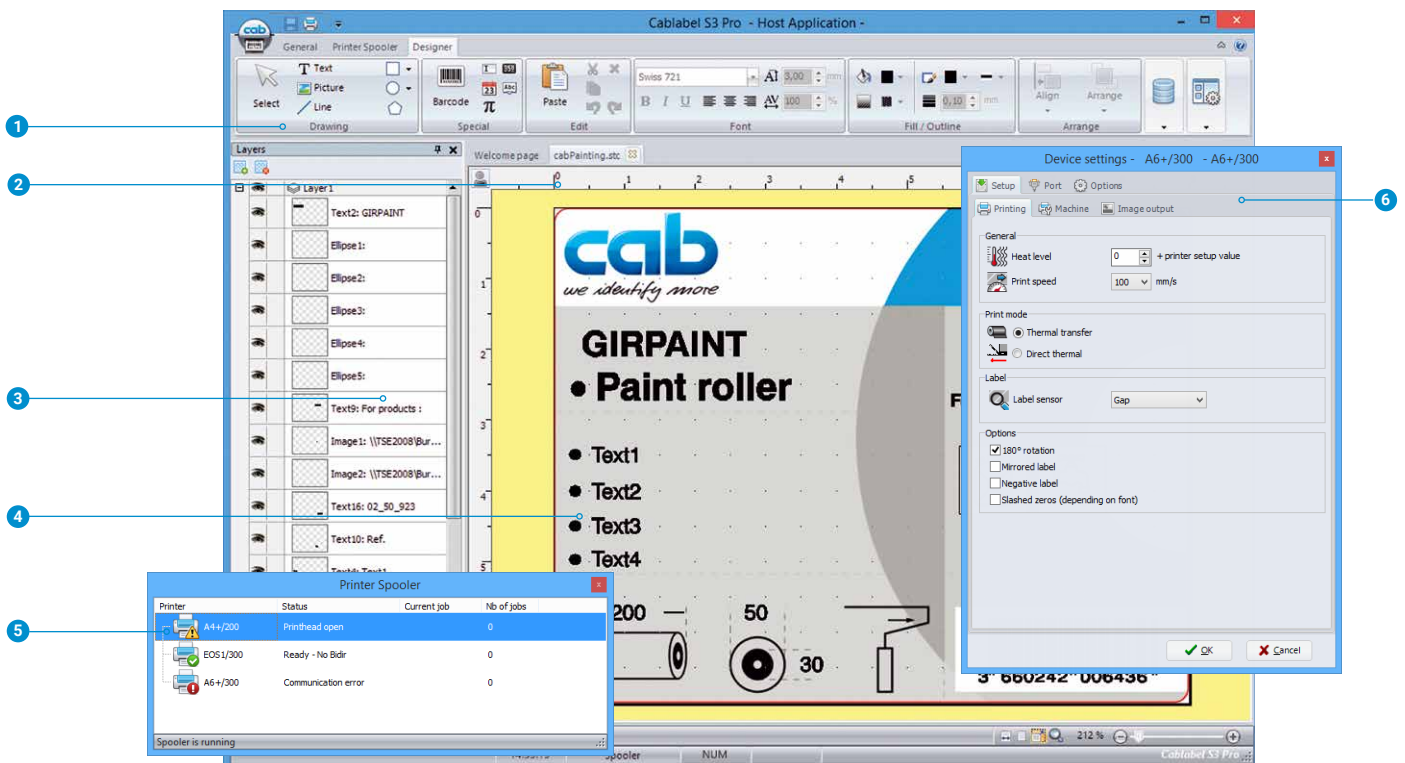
Cablabel S3 Pro - Host Application -

General Printer Spooler Designer

Select
Text
Picture
Line
Drawing
Barcode
Special
Paste
Edit
Swiss 721
3,00 mm
100 %
Font
0,10 mm
Fill / Outline
Align
Arrange
Arrange

1
2
3
4
5
6

Layers
Layer1
Text2: GIRPAINT
Ellipse1:
Ellipse2:
Ellipse3:
Ellipse4:
Ellipse5:
Text9: For products :
Image1: \\TSE2008\Bur...
Image2: \\TSE2008\Bur...
Text16: 02_50_923
Text10: Ref.

Welcome page cabPainting.stc

0 1 2 3 4 5

cab
we identify more
GIRPAINT
• Paint roller
• Text1
• Text2
• Text3
• Text4
200
50
30
3"660242"006436"

Device settings - A6+/300 - A6+/300
Setup Port Options
Printing Machine Image output
General
Heat level 0 + printer setup value
Print speed 100 mm/s
Print mode
Thermal transfer
Direct thermal
Label
Label sensor Gap
Options
180° rotation
Mirrored label
Negative label
Slashed zeros (depending on font)
OK Cancel

Printer Spooler
| Printer | Status | Current job | Nb of jobs |
|---|---|---|---|
| A4+/200 | Printhead open | | 0 |
| EOS1/300 | Ready - No Bidir | | 0 |
| A6+/300 | Communication error | | 0 |

Spooler is running

Spooler NUM
212 %
Cablabel S3 Pro